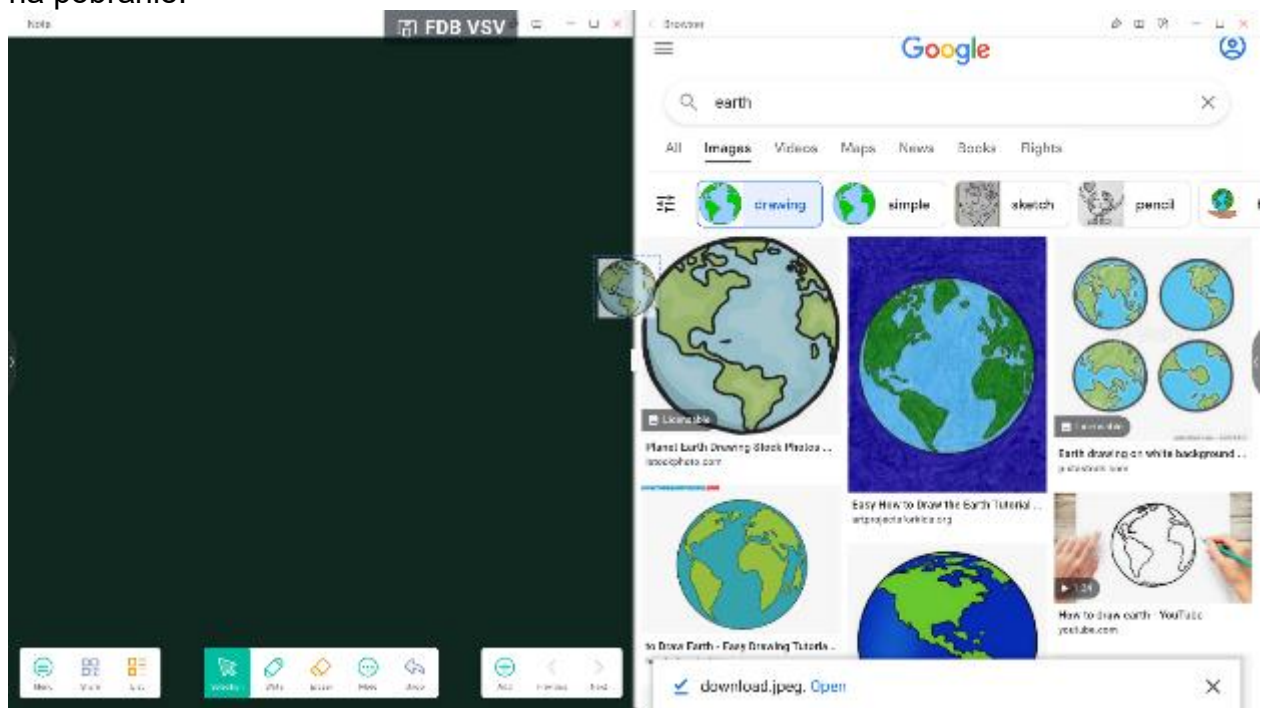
na pobranie.

Note

FDB VSV

Browser

Google

earth

All Images Videos Maps News Books Flights

drawing simple sketch pencil

Licensable

Planet Earth Drawing Stock Photos ...
istockphoto.com

Easy How to Draw the Earth Tutorial ...
artprojectsforkids.org

Licensable

Earth drawing on white background ...
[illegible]

1:24

How to draw earth - YouTube
youtube.com

to Draw Earth - Easy Drawing Tutoria ...

download.jpeg. Open